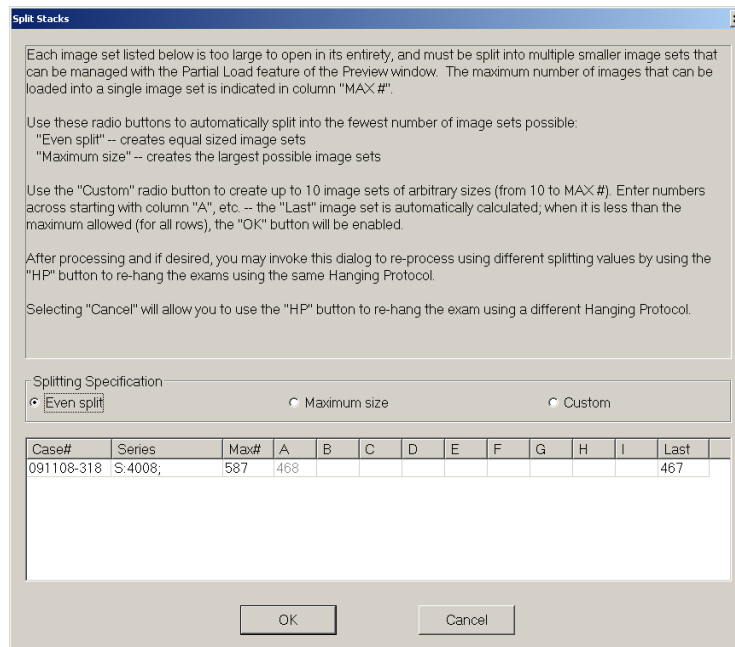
Split Stacks

Each image set listed below is too large to open in its entirety, and must be split into multiple smaller image sets that can be managed with the Partial Load feature of the Preview window. The maximum number of images that can be loaded into a single image set is indicated in column "MAX #".

Use these radio buttons to automatically split into the fewest number of image sets possible:
"Even split" -- creates equal sized image sets
"Maximum size" -- creates the largest possible image sets

Use the "Custom" radio button to create up to 10 image sets of arbitrary sizes (from 10 to MAX #). Enter numbers across starting with column "A", etc. -- the "Last" image set is automatically calculated; when it is less than the maximum allowed (for all rows), the "OK" button will be enabled.

After processing and if desired, you may invoke this dialog to re-process using different splitting values by using the "HP" button to re-hang the exams using the same Hanging Protocol.

Selecting "Cancel" will allow you to use the "HP" button to re-hang the exam using a different Hanging Protocol.

Splitting Specification
Even split
Maximum size
Custom

| Case# | Series | Max# | A | B | C | D | E | F | G | H | I | Last |
|---|---|---|---|---|---|---|---|---|---|---|---|---|
| 091108-318 | S:4008; | 587 | 468 | | | | | | | | | 467 |

OK
Cancel